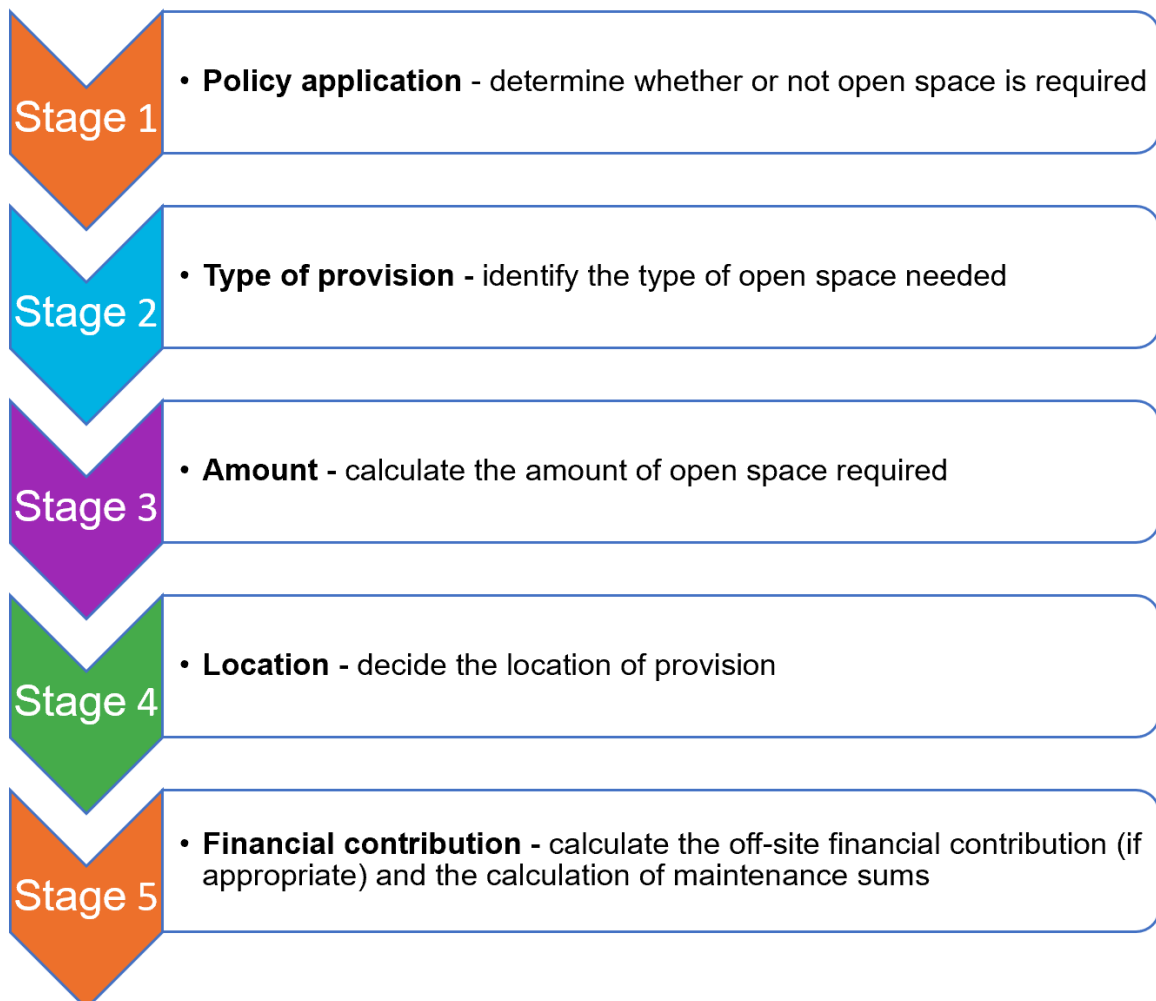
Stage 1

• **Policy application** - determine whether or not open space is required

Stage 2

• **Type of provision -** identify the type of open space needed

Stage 3

• **Amount -** calculate the amount of open space required

Stage 4

• **Location -** decide the location of provision

Stage 5

• **Financial contribution -** calculate the off-site financial contribution (if appropriate) and the calculation of maintenance sums